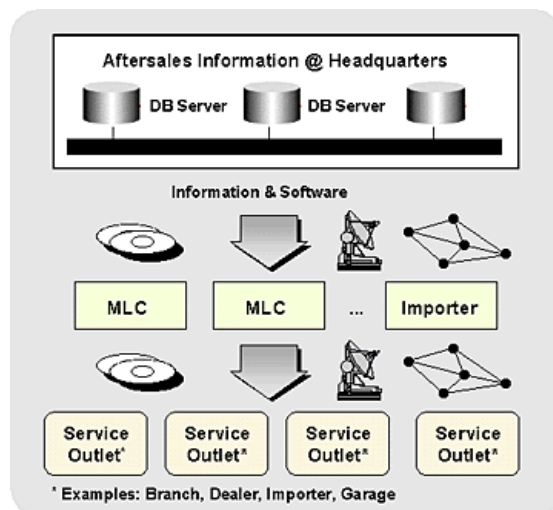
Aftersales Information @ Headquarters

DB Server

DB Server

Information & Software

MLC

MLC

...

Importer

Service Outlet*

Service Outlet*

Service Outlet*

Service Outlet*

* Examples: Branch, Dealer, Importer, Garage